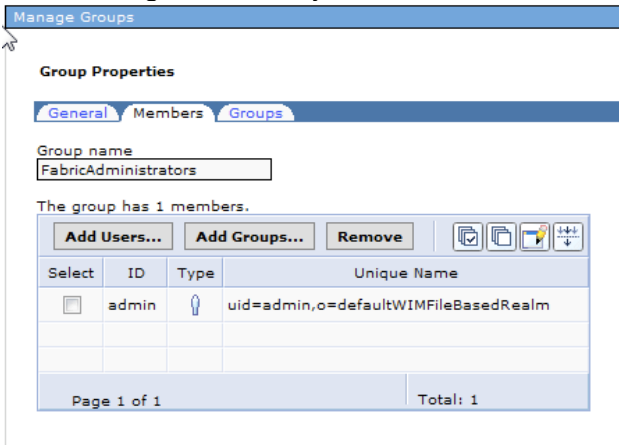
Manage Groups

Group Properties

General Members Groups

Group name
FabricAdministrators

The group has 1 members.

Add Users... Add Groups... Remove

| Select | ID | Type | Unique Name |
|---|---|---|---|
| | admin | | uid=admin,o=defaultWIMFileBasedRealm |
| | | | |
| | | | |

Page 1 of 1 Total: 1